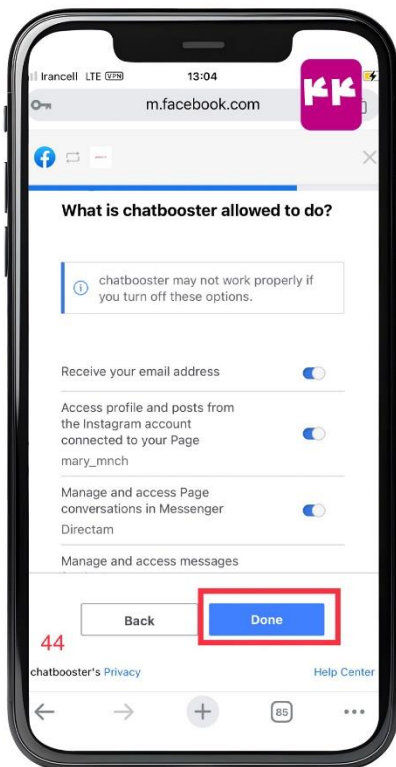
Irancell LTE VPN 13:04

m.facebook.com

KK

What is chatbooster allowed to do?

chatbooster may not work properly if you turn off these options.

Receive your email address

Access profile and posts from the Instagram account connected to your Page
mary_mnch

Manage and access Page conversations in Messenger
Directam

Manage and access messages

Back

Done

44

chatbooster's Privacy

Help Center

85